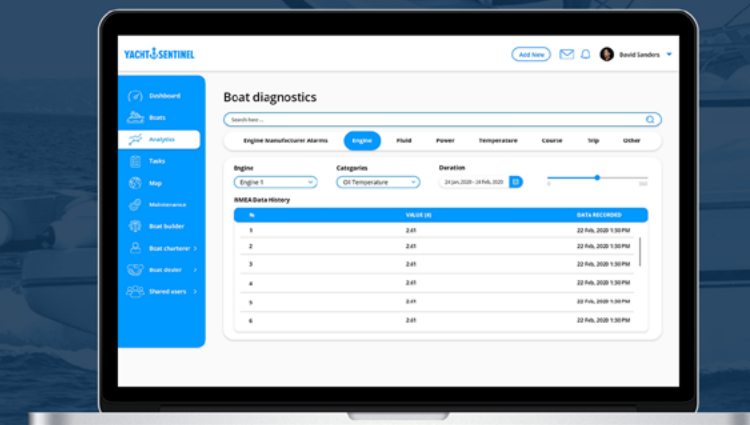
YACHT SENTINEL

Add New

David Sanders

Dashboard
Boats
Analytics
Tasks
Map
Maintenance
Boat builder
Boat charterer
Boat dealer
Shared users

Boat diagnostics

Search here ...

Engine Manufacturer Alarms
Engine
Fluid
Power
Temperature
Course
Trip
Other

Engine
Engine 1

Categories
Oil Temperature

Duration
24 Jan, 2020 - 24 Feb, 2020

0
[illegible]

RMEA Data History

| № | VALUE (#) | DATA RECORDED |
|---|---|---|
| 1 | 2.61 | 22 Feb, 2020 1:30 PM |
| 2 | 2.61 | 22 Feb, 2020 1:30 PM |
| 3 | 2.61 | 22 Feb, 2020 1:30 PM |
| 4 | 2.61 | 22 Feb, 2020 1:30 PM |
| 5 | 2.61 | 22 Feb, 2020 1:30 PM |
| 6 | 2.61 | 22 Feb, 2020 1:30 PM |